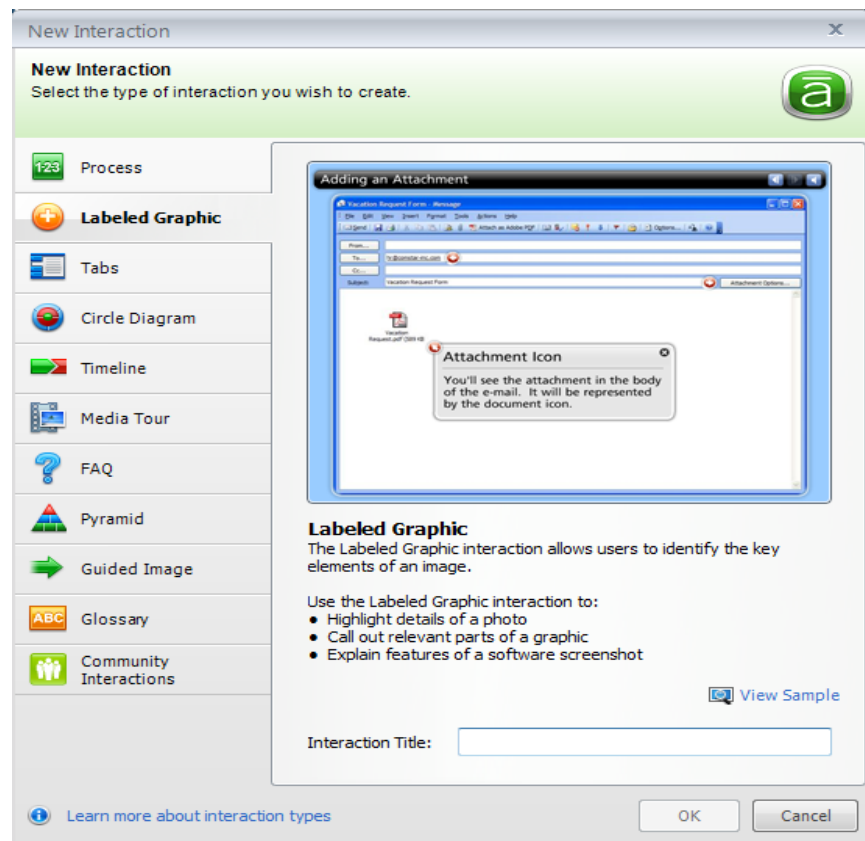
New Interaction

New Interaction
Select the type of interaction you wish to create.

123 Process
Labeled Graphic
Tabs
Circle Diagram
Timeline
Media Tour
FAQ
Pyramid
Guided Image
ABC Glossary
Community Interactions

Adding an Attachment

Vacation Request Form - Message

File Edit View Insert Format Tools Actions Help

Send Attach as Adobe PDF Options...

From...
To... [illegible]@comstar-inc.com
Cc...
Subject: Vacation Request Form
Attachment Options...

Vacation Request.pdf (389 KB)

Attachment Icon
You'll see the attachment in the body of the e-mail. It will be represented by the document icon.

Labeled Graphic
The Labeled Graphic interaction allows users to identify the key elements of an image.

Use the Labeled Graphic interaction to:
• Highlight details of a photo
• Call out relevant parts of a graphic
• Explain features of a software screenshot

View Sample

Interaction Title:

Learn more about interaction types

OK
Cancel